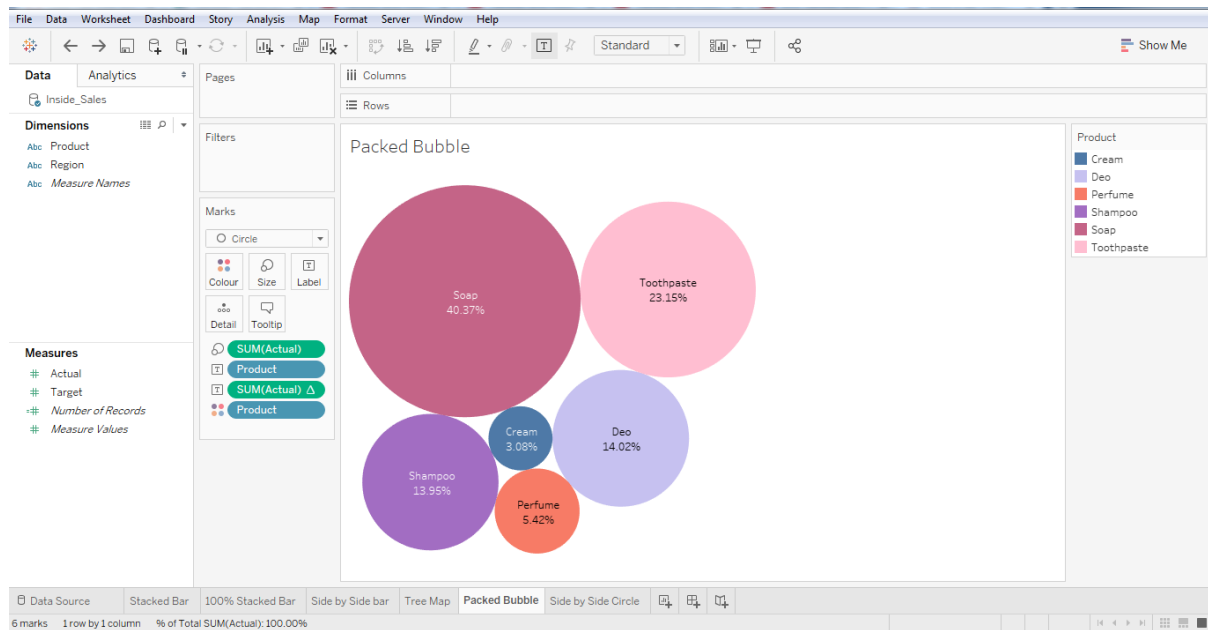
File Data Worksheet Dashboard Story Analysis Map Format Server Window Help

Standard

Show Me

Data Analytics

Inside_Sales

Dimensions

Abc Product
Abc Region
Abc Measure Names

Measures

Actual
Target
Number of Records
Measure Values

Pages

Filters

Marks

Circle

Colour Size Label
Detail Tooltip

SUM(Actual)
Product
SUM(Actual) Δ
Product

Columns

Rows

Packed Bubble

Soap
40.37%

Toothpaste
23.15%

Cream
3.08%

Deo
14.02%

Shampoo
13.95%

Perfume
5.42%

Product

Cream
Deo
Perfume
Shampoo
Soap
Toothpaste

Data Source | Stacked Bar | 100% Stacked Bar | Side by Side bar | Tree Map | Packed Bubble | Side by Side Circle

6 marks 1 row by 1 column % of Total SUM(Actual): 100.00%